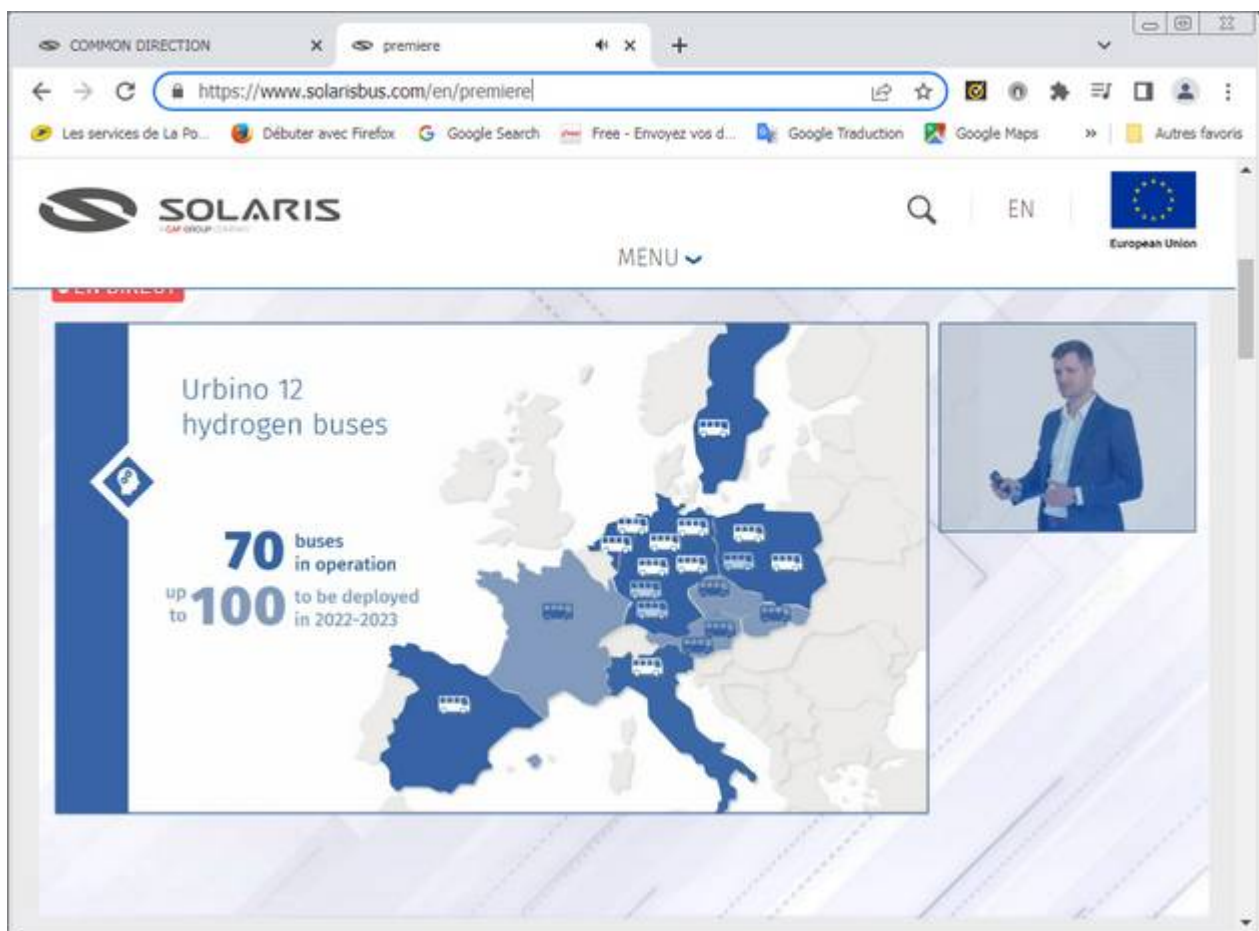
COMMON DIRECTION ×
premiere ×
+

https://www.solarisbus.com/en/premiere

Les services de La Po... Débuter avec Firefox Google Search Free - Envoyez vos d... Google Traduction Google Maps » Autres favoris

SOLARIS
A CAF GROUP COMPANY

EN

European Union

MENU

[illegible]

Urbino 12
hydrogen buses

70 buses in operation

up to 100 to be deployed in 2022-2023